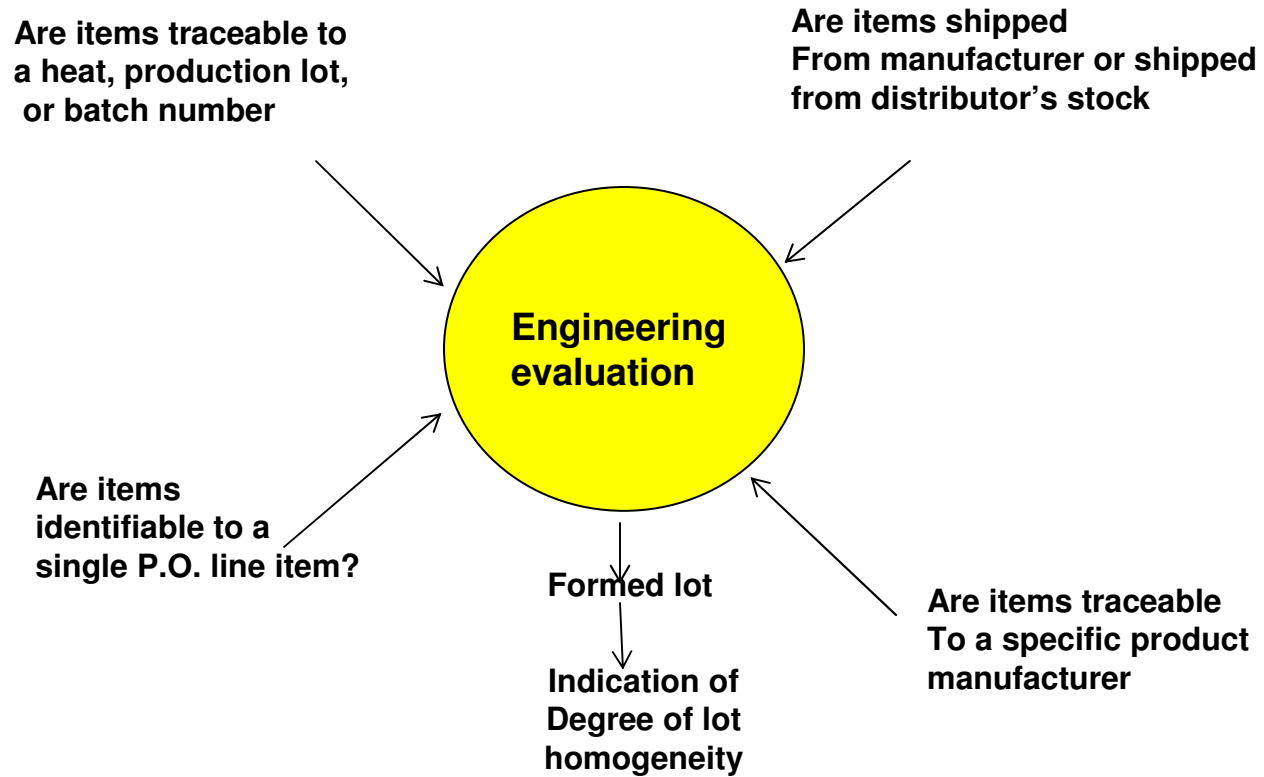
Are items traceable to a heat, production lot, or batch number

Are items shipped From manufacturer or shipped from distributor's stock

Engineering evaluation

Are items identifiable to a single P.O. line item?

Formed lot

Indication of Degree of lot homogeneity

Are items traceable To a specific product manufacturer